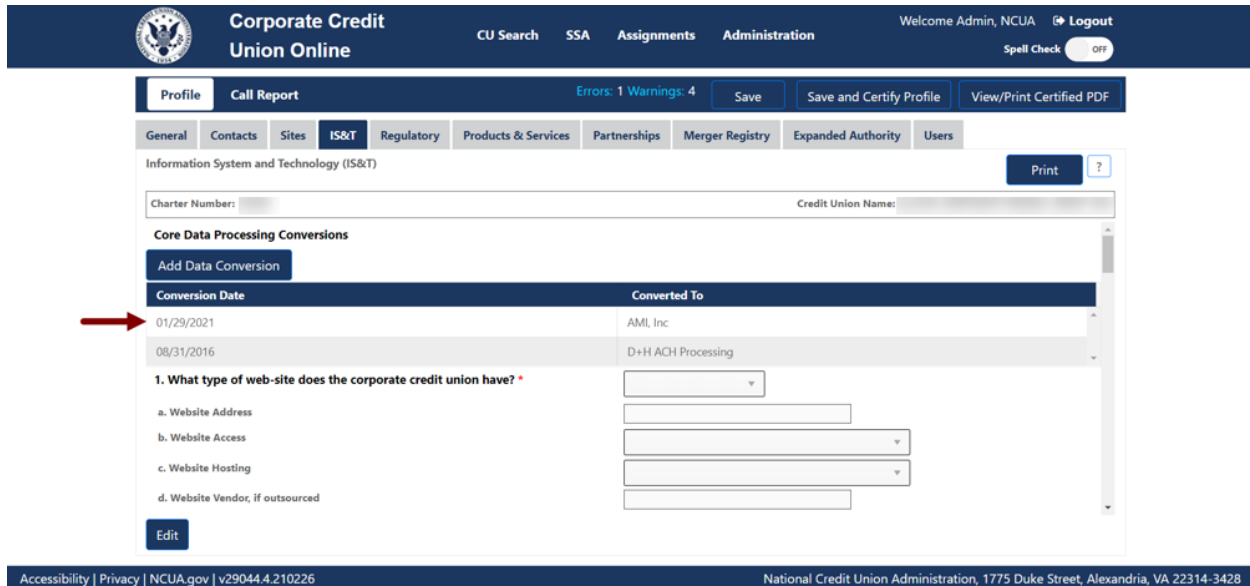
Corporate Credit Union Online

CU Search SSA Assignments Administration

Welcome Admin, NCUA Logout

Spell Check OFF

Profile Call Report

Errors: 1 Warnings: 4 Save Save and Certify Profile View/Print Certified PDF

General Contacts Sites IS&T Regulatory Products & Services Partnerships Merger Registry Expanded Authority Users

Information System and Technology (IS&T)

Print ?

Charter Number: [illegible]

Credit Union Name: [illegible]

Core Data Processing Conversions

Add Data Conversion

| Conversion Date | Converted To |
|---|---|
| 01/29/2021 | AMI, Inc |
| 08/31/2016 | D+H ACH Processing |

1. What type of web-site does the corporate credit union have? *

a. Website Address

b. Website Access

c. Website Hosting

d. Website Vendor, if outsourced

Edit

Accessibility | Privacy | NCUA.gov | v29044.4.210226

National Credit Union Administration, 1775 Duke Street, Alexandria, VA 22314-3428